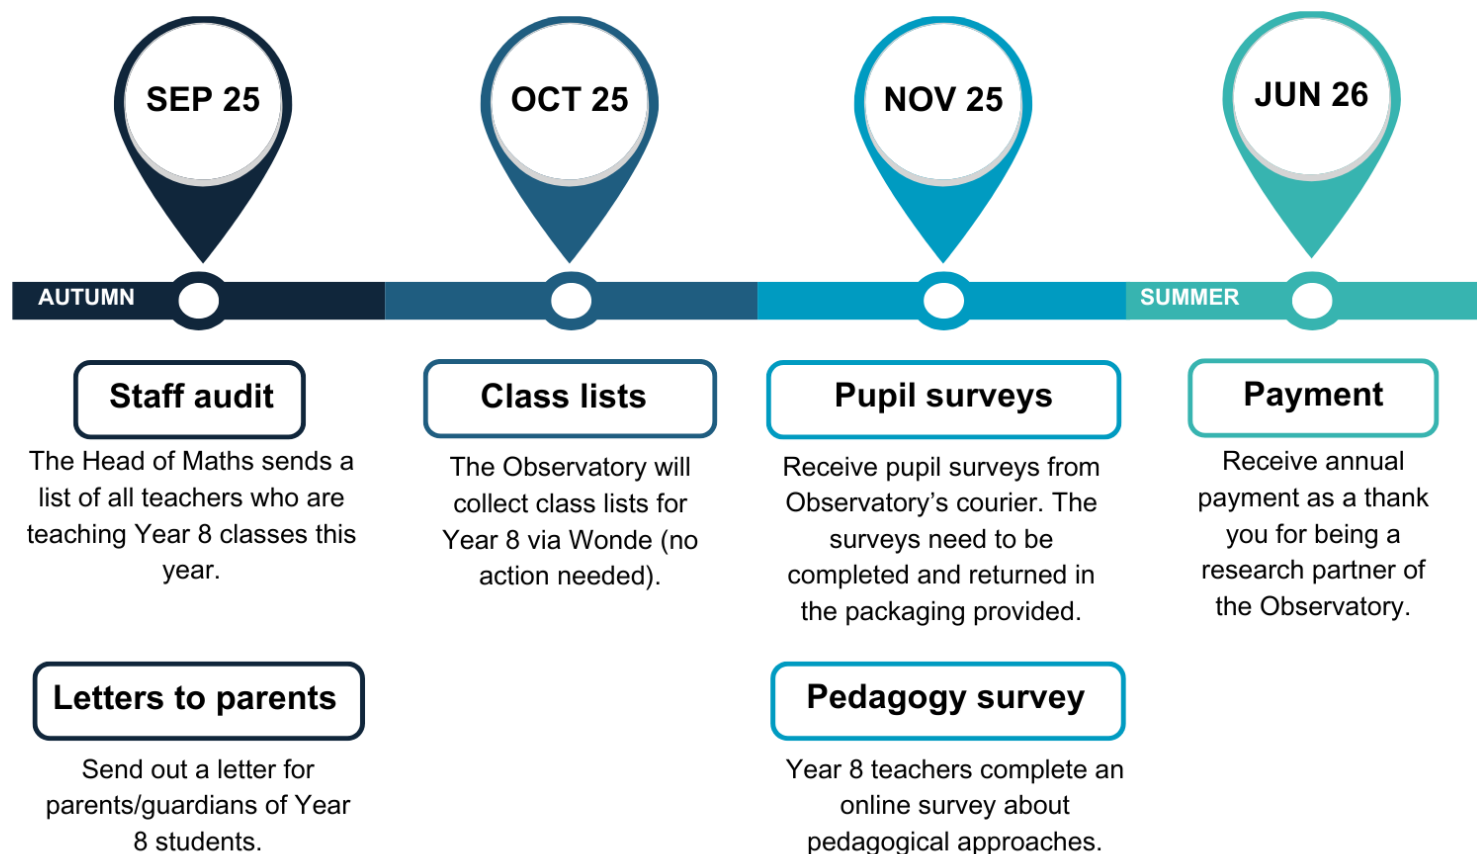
SEP 25

OCT 25

NOV 25

JUN 26

AUTUMN

SUMMER

Staff audit

The Head of Maths sends a list of all teachers who are teaching Year 8 classes this year.

Class lists

The Observatory will collect class lists for Year 8 via Wonde (no action needed).

Pupil surveys

Receive pupil surveys from Observatory's courier. The surveys need to be completed and returned in the packaging provided.

Payment

Receive annual payment as a thank you for being a research partner of the Observatory.

Letters to parents

Send out a letter for parents/guardians of Year 8 students.

Pedagogy survey

Year 8 teachers complete an online survey about pedagogical approaches.